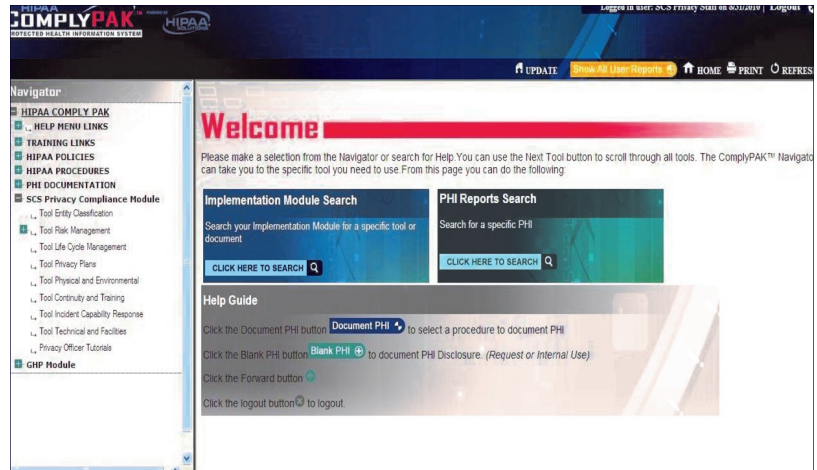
HIPAA COMPLYPAK

PROTECTED HEALTH INFORMATION SYSTEM

HIPAA

Logged in user: SCS Privacy Staff on 8/31/2010 | Logout

UPDATE Show All User Reports HOME PRINT REFRESH

Navigator

HIPAA COMPLY PAK
HELP MENU LINKS
TRAINING LINKS
HIPAA POLICIES
HIPAA PROCEDURES
PHI DOCUMENTATION
SCS Privacy Compliance Module
Tool Entity Classification
Tool Risk Management
Tool Life Cycle Management
Tool Privacy Plans
Tool Physical and Environmental
Tool Continuity and Training
Tool Incident Capability Response
Tool Technical and Facilities
Privacy Officer Tutorials
GHP Module

Welcome

Please make a selection from the Navigator or search for Help. You can use the Next Tool button to scroll through all tools. The ComplyPAK™ Navigator can take you to the specific tool you need to use. From this page you can do the following:

Implementation Module Search

Search your Implementation Module for a specific tool or document

CLICK HERE TO SEARCH

PHI Reports Search

Search for a specific PHI

CLICK HERE TO SEARCH

Help Guide

Click the Document PHI button Document PHI to select a procedure to document PHI

Click the Blank PHI button Blank PHI to document PHI Disclosure. (Request or Internal Use)

Click the Forward button

Click the logout button to logout.